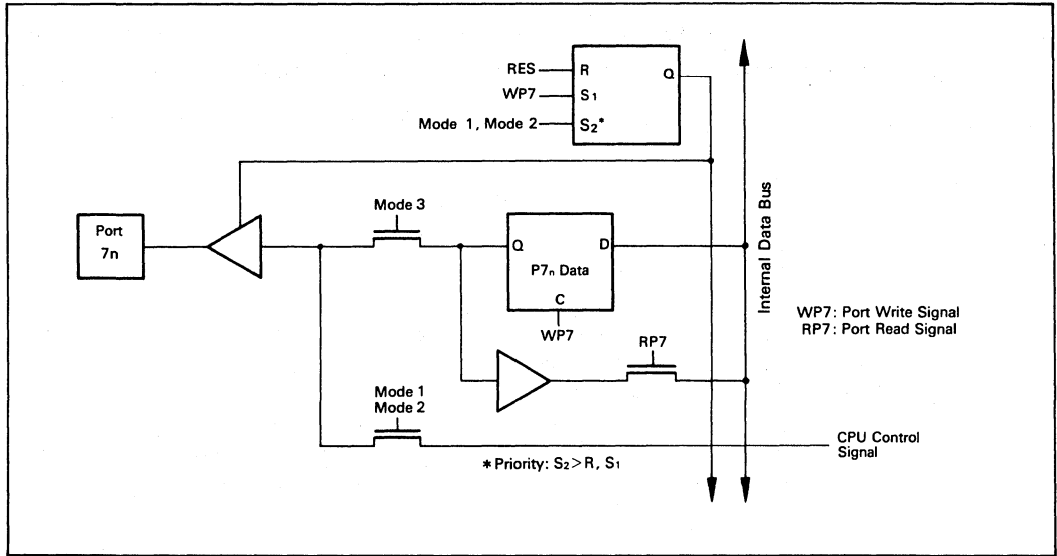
RES
WP7
Mode 1, Mode 2
R
$S_1$
$S_2^*$
Q

Port 7n

Mode 3

Q
D
$P7_n$ Data
C
WP7

Internal Data Bus

WP7: Port Write Signal
RP7: Port Read Signal

RP7

Mode 1
Mode 2

CPU Control Signal

* Priority: $S_2 > R, S_1$